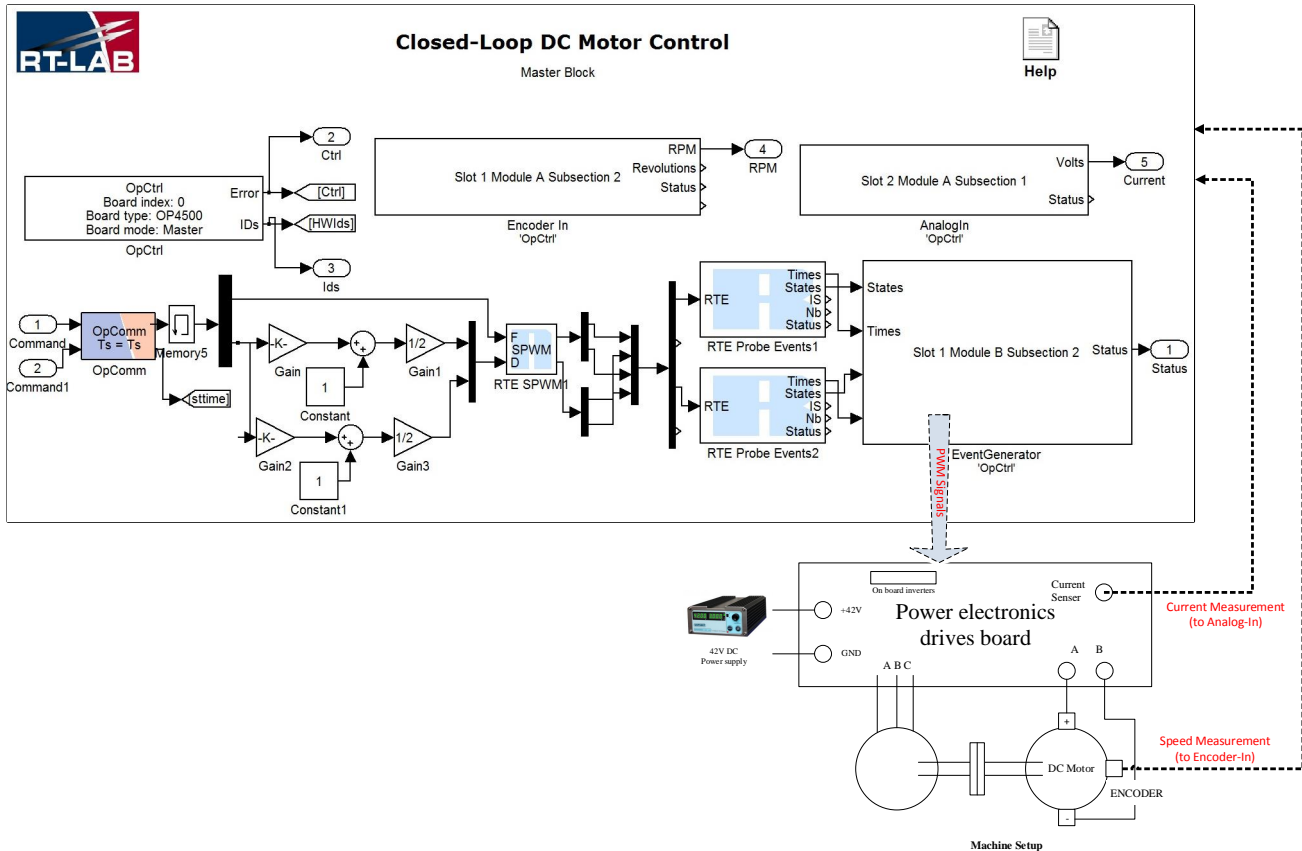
RT-LAB

Closed-Loop DC Motor Control

Master Block

Help

2
Ctrl

OpCtrl
Board index: 0
Board type: OP4500
Board mode: Master

Error
IDs
[Ctrl]
[HWIds]

OpCtrl

3
Ids

Slot 1 Module A Subsection 2
RPM
Revolutions
Status

4
RPM

Encoder In
'OpCtrl'

Slot 2 Module A Subsection 1
Volts
Status

5
Current

AnalogIn
'OpCtrl'

1
Command

2
Command1

OpComm
Ts = Ts

OpComm

Memory5

[sttime]

-K-
Gain

1
Constant

1/2
Gain1

-K-
Gain2

1
Constant1

1/2
Gain3

F
SPWM
D

RTE SPWM1

RTE
Times
States
IS
Nb
Status

RTE Probe Events1

RTE
Times
States
IS
Nb
Status

RTE Probe Events2

States
Times

Slot 1 Module B Subsection 2

Status

1
Status

EventGenerator
'OpCtrl'

PWM Signals

On board inverters

Current Senser

Power electronics drives board

+42V

GND

42V DC Power supply

A B C

A B

Current Measurement (to Analog-In)

+

DC Motor

-

ENCODER

Speed Measurement (to Encoder-In)

Machine Setup